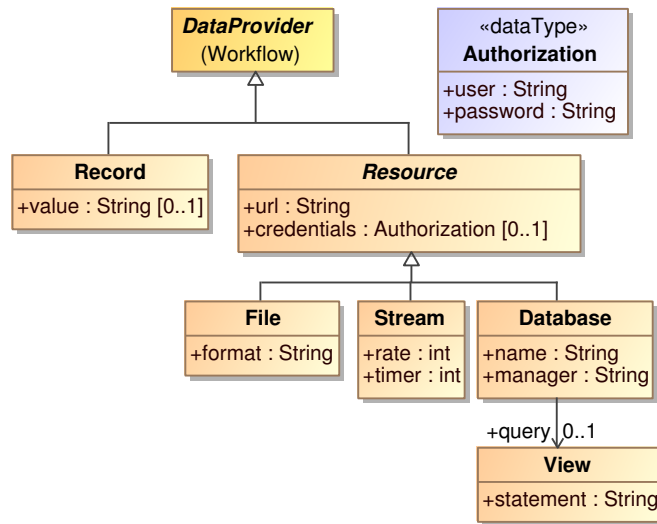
DataProvider
(Workflow)

«dataType»
Authorization
+user : String
+password : String

Record
+value : String [0..1]

Resource
+url : String
+credentials : Authorization [0..1]

File
+format : String

Stream
+rate : int
+timer : int

Database
+name : String
+manager : String

+query 0..1

View
+statement : String